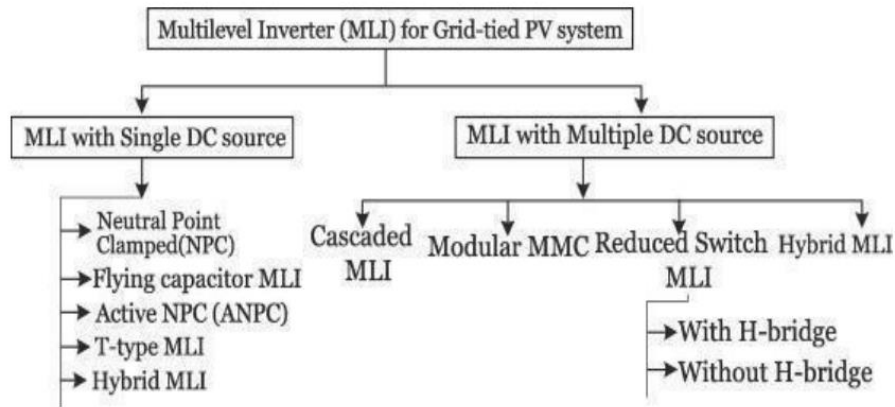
Multilevel Inverter (MLI) for Grid-tied PV system

MLI with Single DC source

Neutral Point Clamped(NPC)
Flying capacitor MLI
Active NPC (ANPC)
T-type MLI
Hybrid MLI

MLI with Multiple DC source

Cascaded MLI
Modular MMC
Reduced Switch MLI
Hybrid MLI

With H-bridge
Without H-bridge